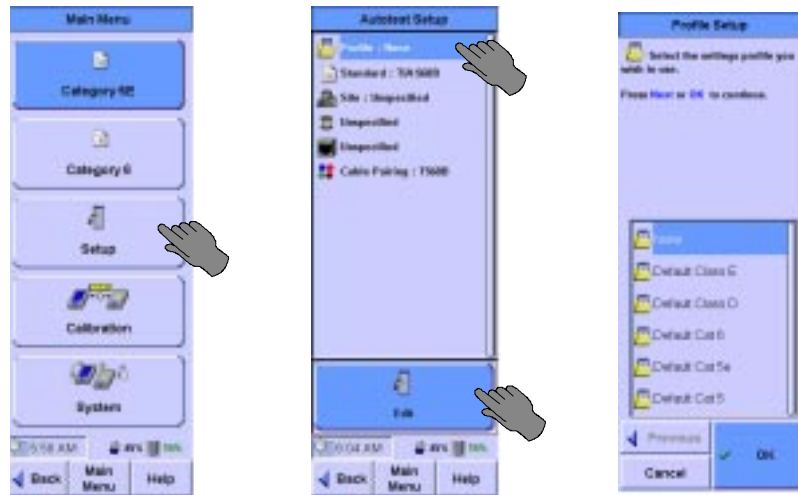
Main Menu

Category 5E

Category 6

Setup

Calibration

System

5:58 AM 49% 58%

Back Main Menu Help

Autotest Setup

Profile : None

Standard : TIA 568B

Site : Unspecified

Unspecified

Unspecified

Cable Pairing : T568B

Edit

6:04 AM 49% 58%

Back Main Menu Help

Profile Setup

Select the settings profile you wish to use.

Press Next or OK to continue.

None

Default Class E

Default Class D

Default Cat 6

Default Cat 5e

Default Cat 5

Previous

OK

Cancel